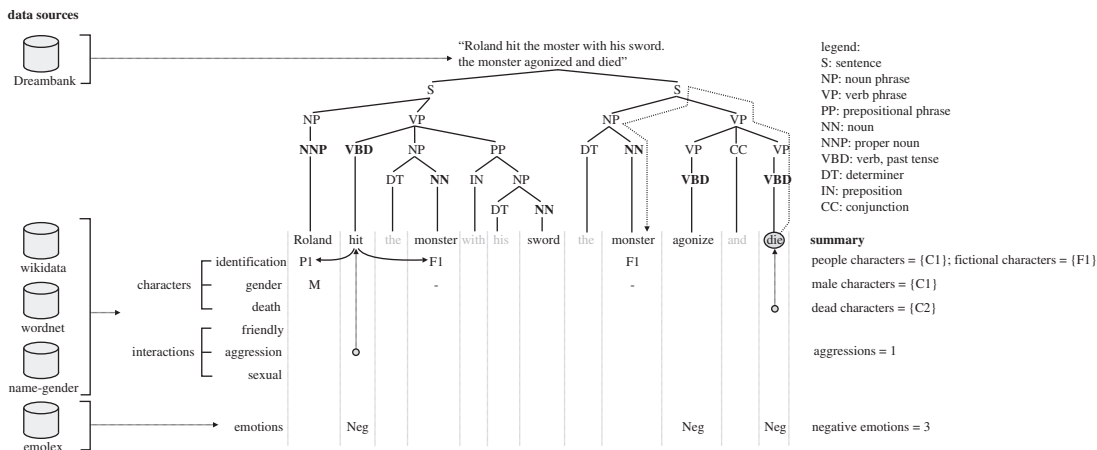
data sources

Dreambank

"Roland hit the moster with his sword. the monster agonized and died"

legend:
S: sentence
NP: noun phrase
VP: verb phrase
PP: prepositional phrase
NN: noun
NNP: proper noun
VBD: verb, past tense
DT: determiner
IN: preposition
CC: conjunction

S
NP VP
NNP VBD NP PP
DT NN IN NP
DT NN

S
NP VP
DT NN VP CC VP
VBD VBD

Roland hit the monster with his sword the monster agonize and die

summary

wikidata

wordnet

name-gender

emolex

characters
identification P1 F1 F1
gender M - -
death

interactions
friendly
aggression
sexual

emotions Neg Neg Neg

people characters = {C1}; fictional characters = {F1}
male characters = {C1}
dead characters = {C2}
aggressions = 1
negative emotions = 3